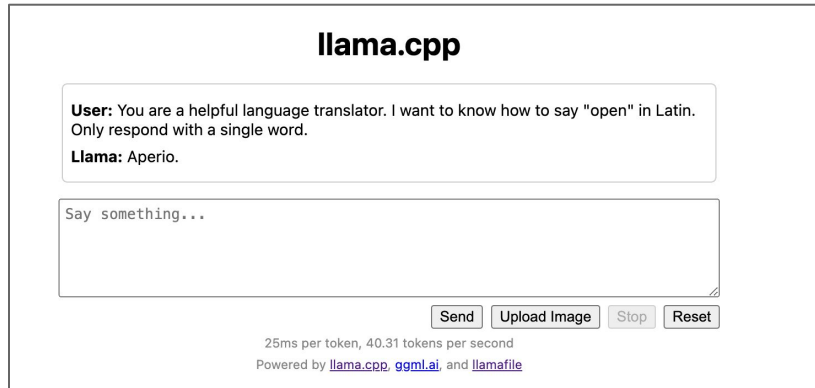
llama.cpp

**User:** You are a helpful language translator. I want to know how to say "open" in Latin. Only respond with a single word.

**Llama:** Aperio.

Say something...

Send Upload Image Stop Reset

25ms per token, 40.31 tokens per second

Powered by llama.cpp, ggml.ai, and llamafile